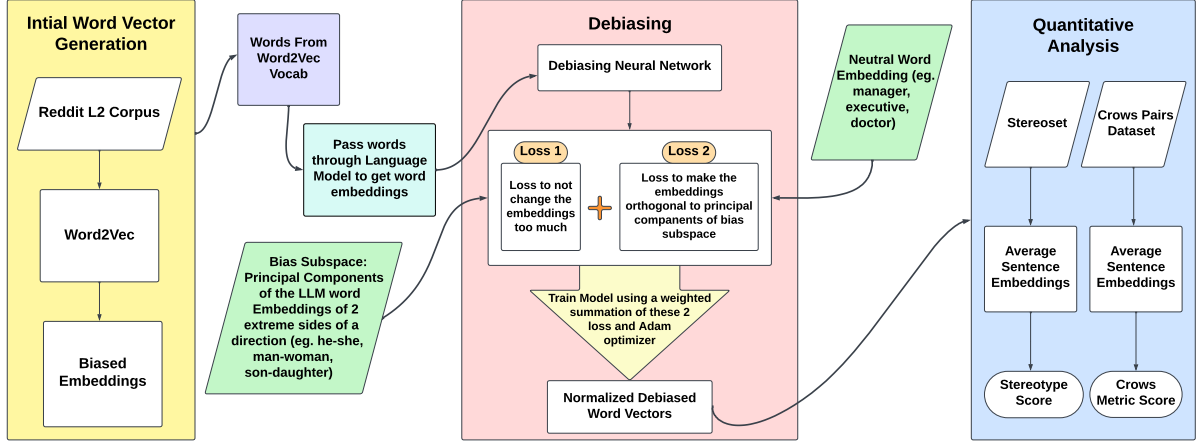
Intial Word Vector Generation

Reddit L2 Corpus

Word2Vec

Biased Embeddings

Words From Word2Vec Vocab

Pass words through Language Model to get word embeddings

Bias Subspace: Principal Components of the LLM word Embeddings of 2 extreme sides of a direction (eg. he-she, man-woman, son-daughter)

Debiasing

Debiasing Neural Network

Loss 1

Loss to not change the embeddings too much

+

Loss 2

Loss to make the embeddings orthogonal to principal companents of bias subspace

Train Model using a weighted summation of these 2 loss and Adam optimizer

Normalized Debiased Word Vectors

Neutral Word Embedding (eg. manager, executive, doctor)

Quantitative Analysis

Stereoset

Crows Pairs Dataset

Average Sentence Embeddings

Average Sentence Embeddings

Stereotype Score

Crows Metric Score